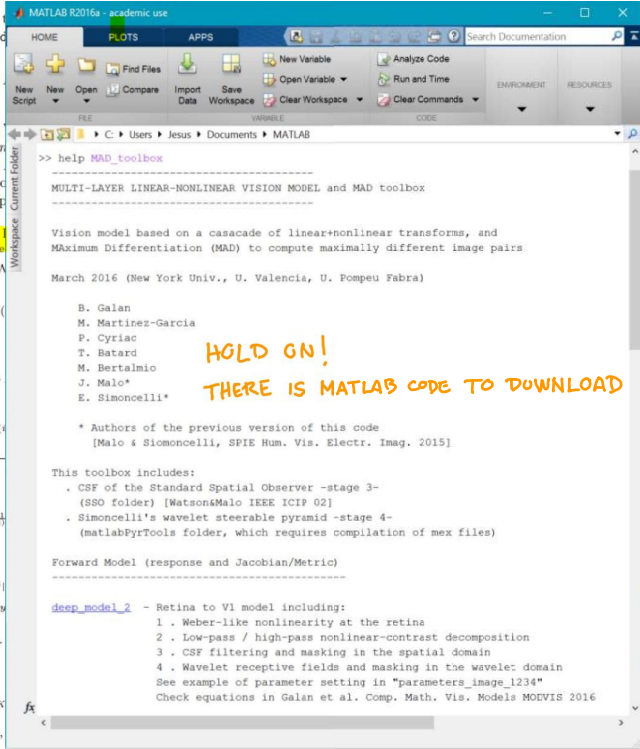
MATLAB R2016a - academic use

HOME PLOTS APPS

Search Documentation

New Script New Open Find Files Compare Import Data Save Workspace New Variable Open Variable Clear Workspace Analyze Code Run and Time Clear Commands ENVIRONMENT RESOURCES

FILE VARIABLE CODE

C: ▸ Users ▸ Jesus ▸ Documents ▸ MATLAB

Current Folder Workspace

>> help MAD_toolbox
----------------------------------------------
MULTI-LAYER LINEAR-NONLINEAR VISION MODEL and MAD toolbox
----------------------------------------------

Vision model based on a casacade of linear+nonlinear transforms, and MAximum Differentiation (MAD) to compute maximally different image pairs

March 2016 (New York Univ., U. Valencia, U. Pompeu Fabra)

B. Galan
M. Martinez-Garcia
P. Cyriac
T. Batard
M. Bertalmio
J. Malo*
E. Simoncelli*

* Authors of the previous version of this code
[Malo & Simoncelli, SPIE Hum. Vis. Electr. Imag. 2015]

HOLD ON!
THERE IS MATLAB CODE TO DOWNLOAD

This toolbox includes:
. CSF of the Standard Spatial Observer -stage 3-
(SSO folder) [Watson&Malo IEEE ICIP 02]
. Simoncelli's wavelet steerable pyramid -stage 4-
(matlabPyrTools folder, which requires compilation of mex files)

Forward Model (response and Jacobian/Metric)
----------------------------------------------

deep_model_2 - Retina to V1 model including:
1 . Weber-like nonlinearity at the retina
2 . Low-pass / high-pass nonlinear-contrast decomposition
3 . CSF filtering and masking in the spatial domain
4 . Wavelet receptive fields and masking in the wavelet domain
See example of parameter setting in "parameters_image_1234"
Check equations in Galan et al. Comp. Math. Vis. Models MODVIS 2016

fx